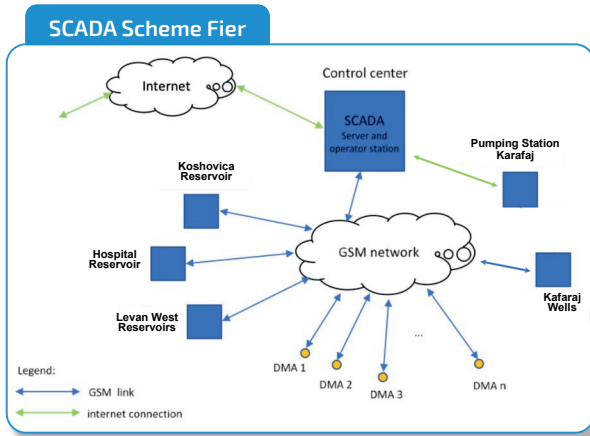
SCADA Scheme Fier

Internet

Control center

SCADA
Server and operator station

Pumping Station Karafaj

Koshovica Reservoir

Hospital Reservoir

GSM network

Kafaraj Wells

Levan West Reservoirs

...

DMA 1

DMA 2

DMA 3

DMA n

Legend:

GSM link

internet connection